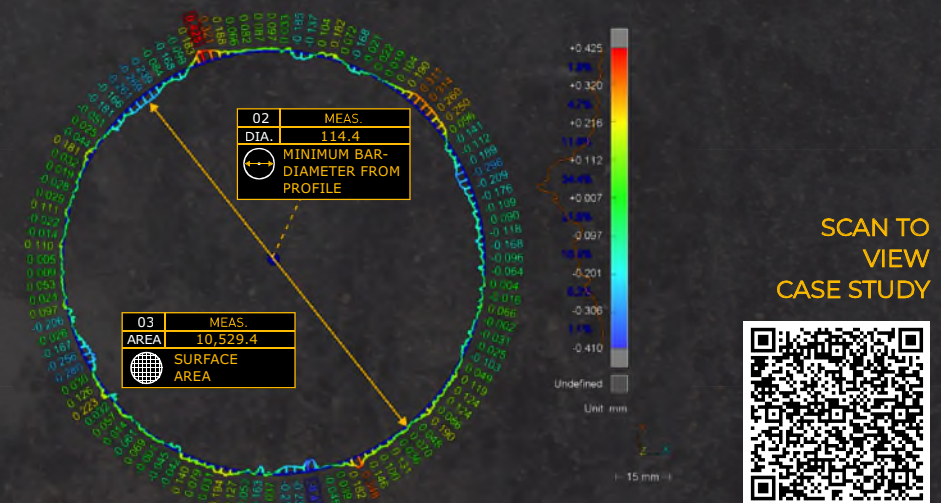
| 02 | MEAS. |
|---|---|
| DIA. | 114.4 |

MINIMUM BAR-DIAMETER FROM PROFILE

| 03 | MEAS. |
|---|---|
| AREA | 10,529.4 |

SURFACE AREA

+0.425
+0.320
+0.216
+0.112
+0.007
-0.097
-0.201
-0.306
-0.410

Undefined

Unit: mm

15 mm

SCAN TO VIEW CASE STUDY